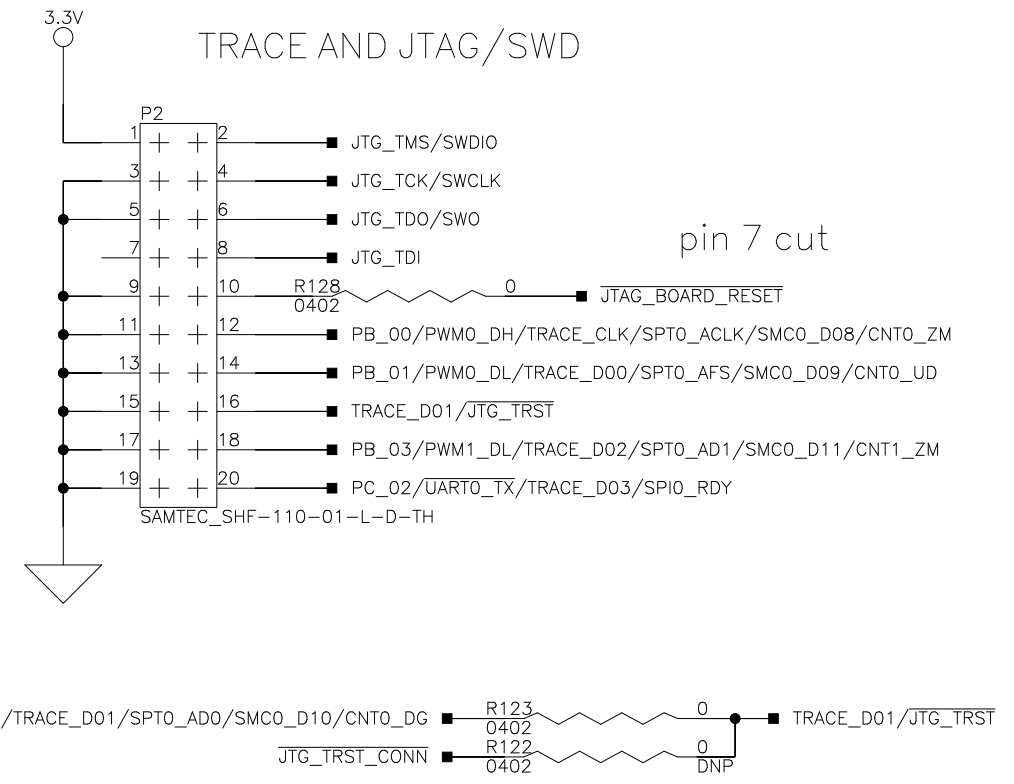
3.3V

TRACE AND JTAG/SWD

P2

1 2 JTG_TMS/SWDIO
3 4 JTG_TCK/SWCLK
5 6 JTG_TDO/SWO
7 8 JTG_TDI

pin 7 cut

9 10 R128 0402 0 $\overline{\text{JTAG\_BOARD\_RESET}}$
11 12 PB_00/PWM0_DH/TRACE_CLK/SPT0_ACLK/SMC0_D08/CNT0_ZM
13 14 PB_01/PWM0_DL/TRACE_D00/SPT0_AFS/SMC0_D09/CNT0_UD
15 16 TRACE_D01/$\overline{\text{JTG\_TRST}}$
17 18 PB_03/PWM1_DL/TRACE_D02/SPT0_AD1/SMC0_D11/CNT1_ZM
19 20 PC_02/$\overline{\text{UART0\_TX}}$/TRACE_D03/SPI0_RDY

SAMTEC_SHF-110-01-L-D-TH

/TRACE_D01/SPT0_AD0/SMC0_D10/CNT0_DG R123 0402 0 TRACE_D01/$\overline{\text{JTG\_TRST}}$
$\overline{\text{JTG\_TRST\_CONN}}$ R122 0402 0 DNP